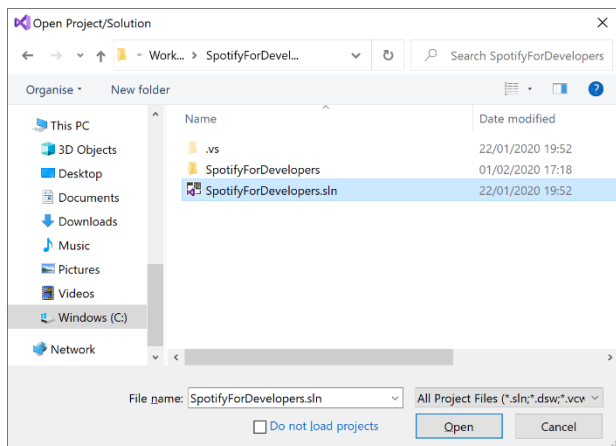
Open Project/Solution

« Work... › SpotifyForDevel...

Search SpotifyForDevelopers

Organise ▾ New folder

This PC
3D Objects
Desktop
Documents
Downloads
Music
Pictures
Videos
Windows (C:)
Network

| Name | Date modified |
|---|---|
| .vs | 22/01/2020 19:52 |
| SpotifyForDevelopers | 01/02/2020 17:18 |
| SpotifyForDevelopers.sln | 22/01/2020 19:52 |

File name: SpotifyForDevelopers.sln

All Project Files (*.sln;*.dsw;*.vcw

Do not load projects

Open

Cancel